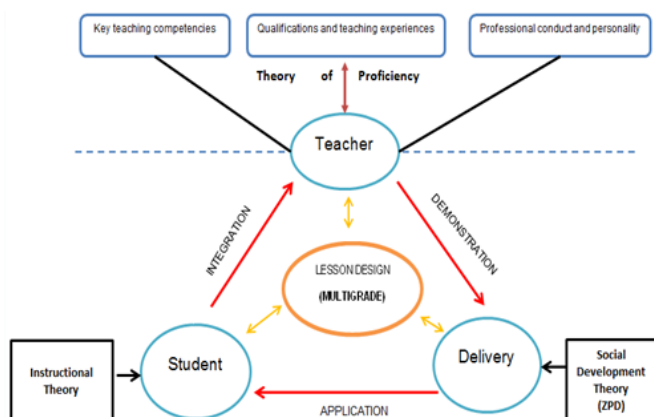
Key teaching competencies

Qualifications and teaching experiences

Professional conduct and personality

Theory of Proficiency

Teacher

INTEGRATION

DEMONSTRATION

LESSON DESIGN

(MULTIGRADE)

Instructional Theory

Student

Delivery

Social Development Theory (ZPD)

APPLICATION